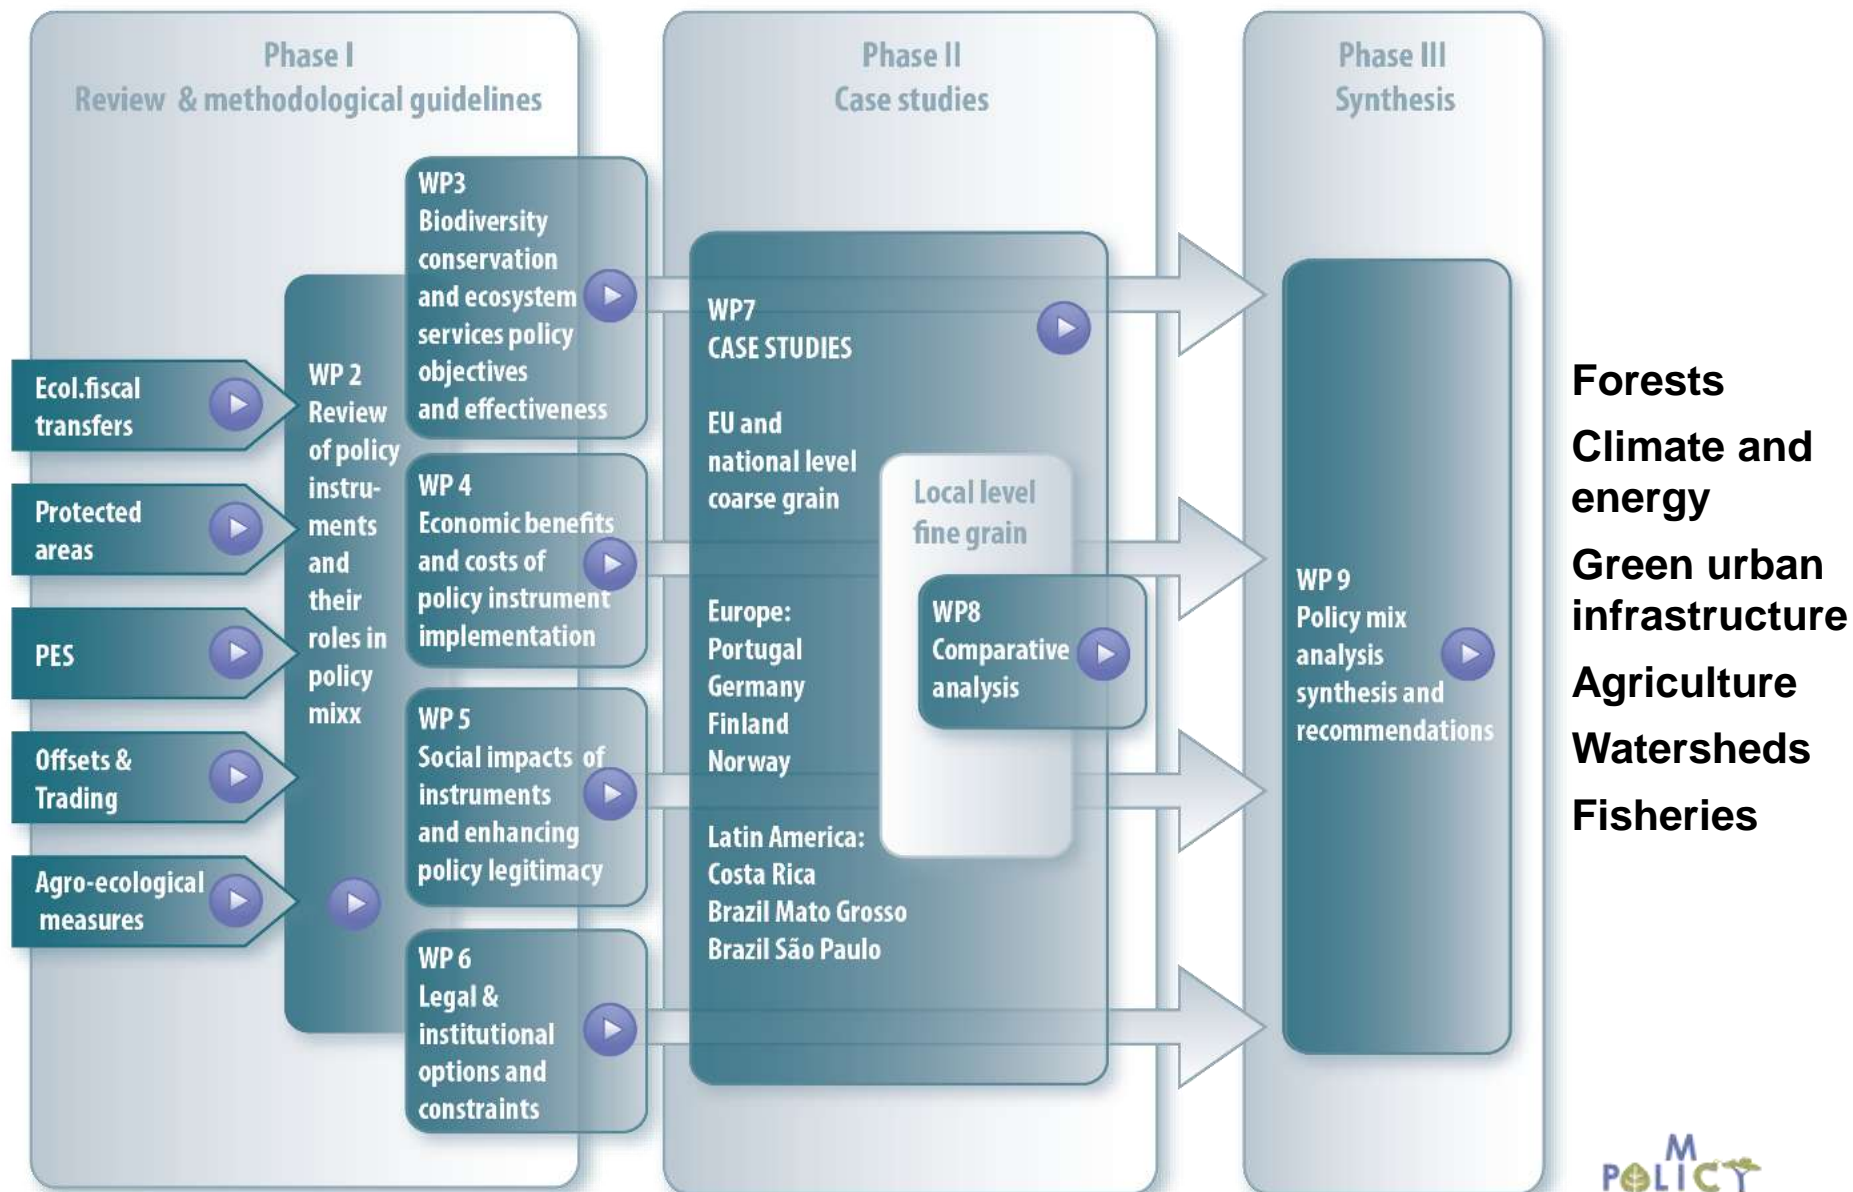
Phase I
Review & methodological guidelines

Phase II
Case studies

Phase III
Synthesis

Ecol.fiscal transfers

Protected areas

PES

Offsets & Trading

Agro-ecological measures

WP 2
Review of policy instruments and their roles in policy mixx

WP3
Biodiversity conservation and ecosystem services policy objectives and effectiveness

WP 4
Economic benefits and costs of policy instrument implementation

WP 5
Social impacts of instruments and enhancing policy legitimacy

WP 6
Legal & institutional options and constraints

WP7
CASE STUDIES

EU and national level coarse grain

Local level fine grain

Europe:
Portugal
Germany
Finland
Norway

WP8
Comparative analysis

Latin America:
Costa Rica
Brazil Mato Grosso
Brazil São Paulo

WP 9
Policy mix analysis synthesis and recommendations

Forests
Climate and energy
Green urban infrastructure
Agriculture
Watersheds
Fisheries

POLICYMIX